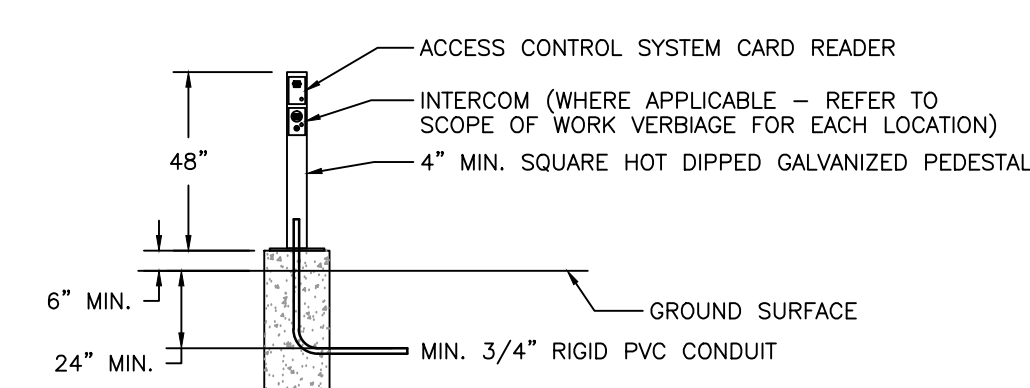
ACCESS CONTROL SYSTEM CARD READER

INTERCOM (WHERE APPLICABLE – REFER TO SCOPE OF WORK VERBIAGE FOR EACH LOCATION)

48"

4" MIN. SQUARE HOT DIPPED GALVANIZED PEDESTAL

6" MIN.

GROUND SURFACE

24" MIN.

MIN. 3/4" RIGID PVC CONDUIT